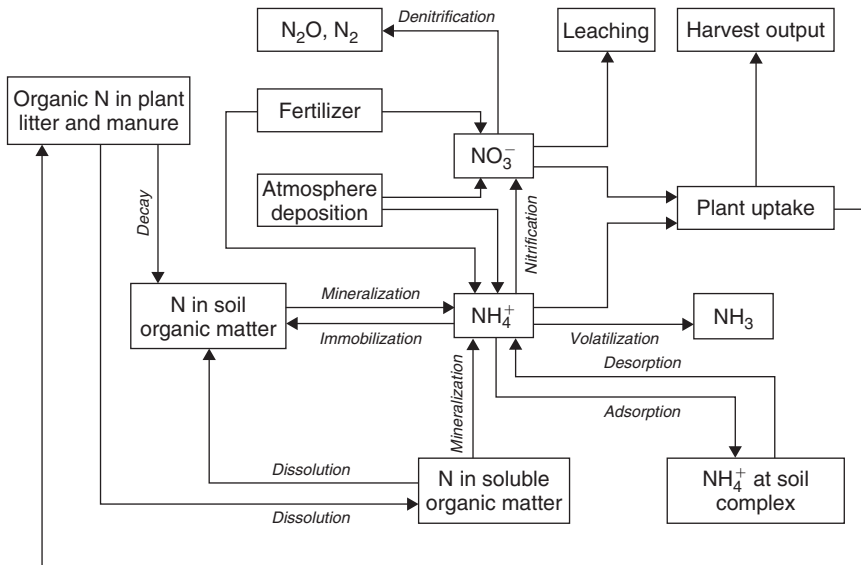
$N_2O$, $N_2$

Denitrification

Leaching

Harvest output

Organic N in plant litter and manure

Fertilizer

$NO_3^-$

Atmosphere deposition

Plant uptake

Decay

Nitrification

N in soil organic matter

Mineralization

Immobilization

$NH_4^+$

Volatilization

$NH_3$

Desorption

Adsorption

Mineralization

Dissolution

N in soluble organic matter

$NH_4^+$ at soil complex

Dissolution